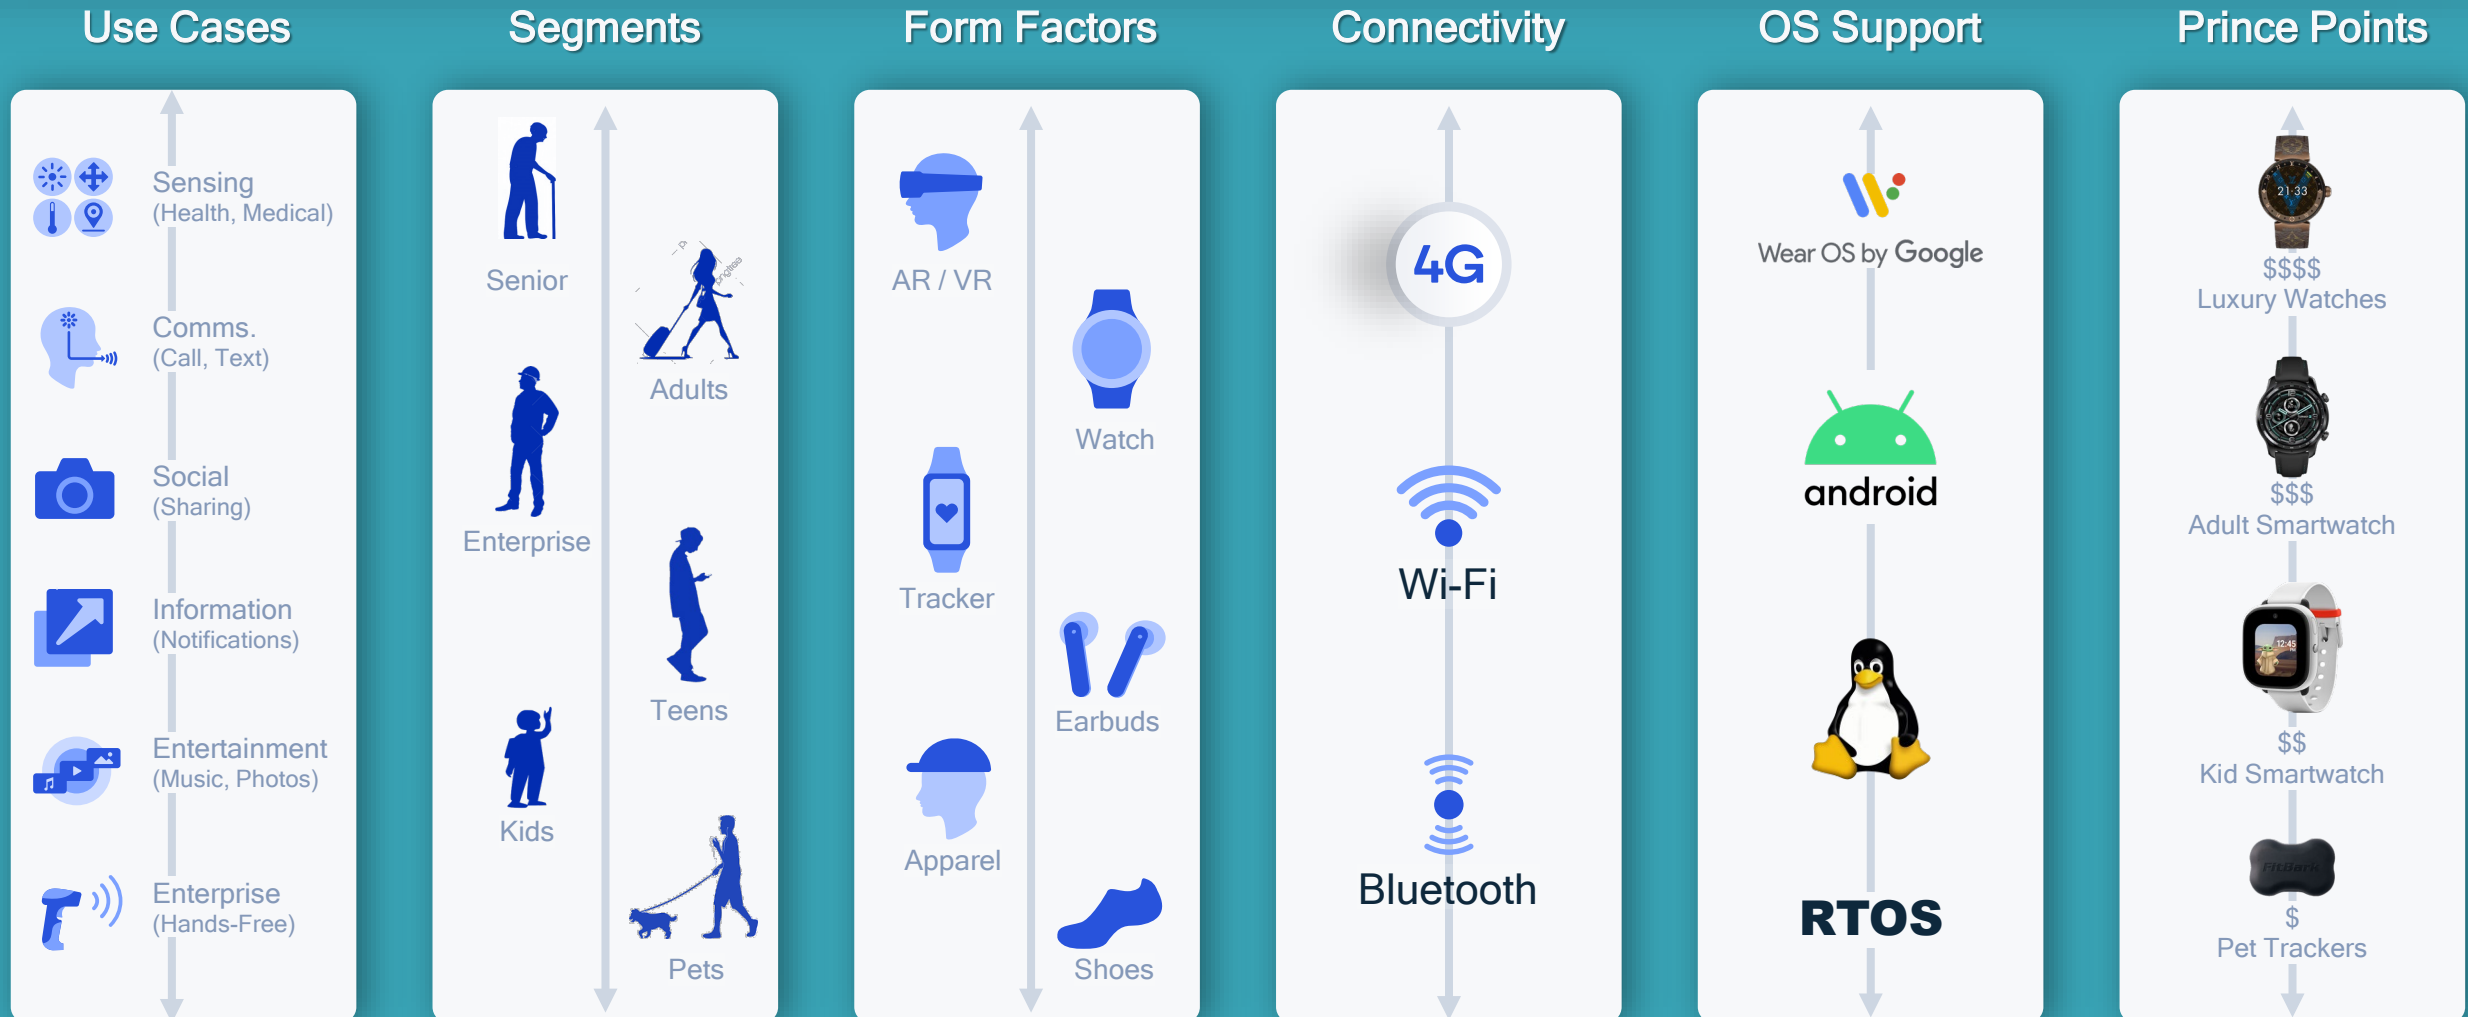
Use Cases

Sensing
(Health, Medical)

Comms.
(Call, Text)

Social
(Sharing)

Information
(Notifications)

Entertainment
(Music, Photos)

Enterprise
(Hands-Free)

Segments

Senior

Adults

Enterprise

Teens

Kids

Pets

Form Factors

AR / VR

Watch

Tracker

Earbuds

Apparel

Shoes

Connectivity

4G

Wi-Fi

Bluetooth

OS Support

Wear OS by Google

android

RTOS

Prince Points

21:33

$$$$
Luxury Watches

$$$
Adult Smartwatch

12:45

$$
Kid Smartwatch

FitBark

$
Pet Trackers